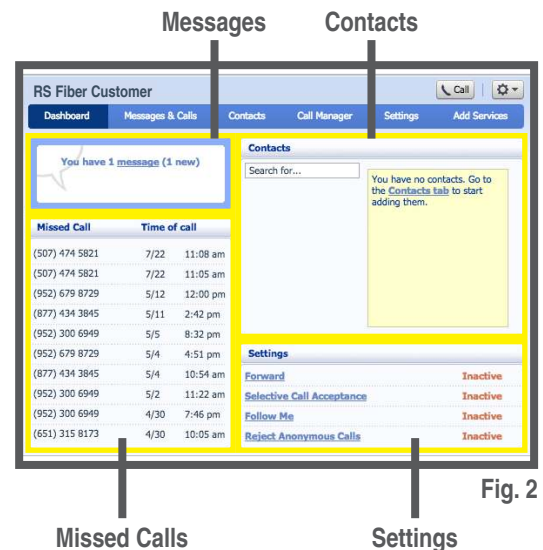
Messages Contacts

RS Fiber Customer

Call

Dashboard Messages & Calls Contacts Call Manager Settings Add Services

You have 1 message (1 new)

| Missed Call | Time of call | |
|---|---|---|
| (507) 474 5821 | 7/22 | 11:08 am |
| (507) 474 5821 | 7/22 | 11:05 am |
| (952) 679 8729 | 5/12 | 12:00 pm |
| (877) 434 3845 | 5/11 | 2:42 pm |
| (952) 300 6949 | 5/5 | 8:32 pm |
| (952) 679 8729 | 5/4 | 4:51 pm |
| (877) 434 3845 | 5/4 | 10:54 am |
| (952) 300 6949 | 5/2 | 11:22 am |
| (952) 300 6949 | 4/30 | 7:46 pm |
| (651) 315 8173 | 4/30 | 10:05 am |

Contacts

Search for...

You have no contacts. Go to the Contacts tab to start adding them.

Settings

| | |
|---|---|
| Forward | Inactive |
| Selective Call Acceptance | Inactive |
| Follow Me | Inactive |
| Reject Anonymous Calls | Inactive |

Fig. 2

Missed Calls Settings